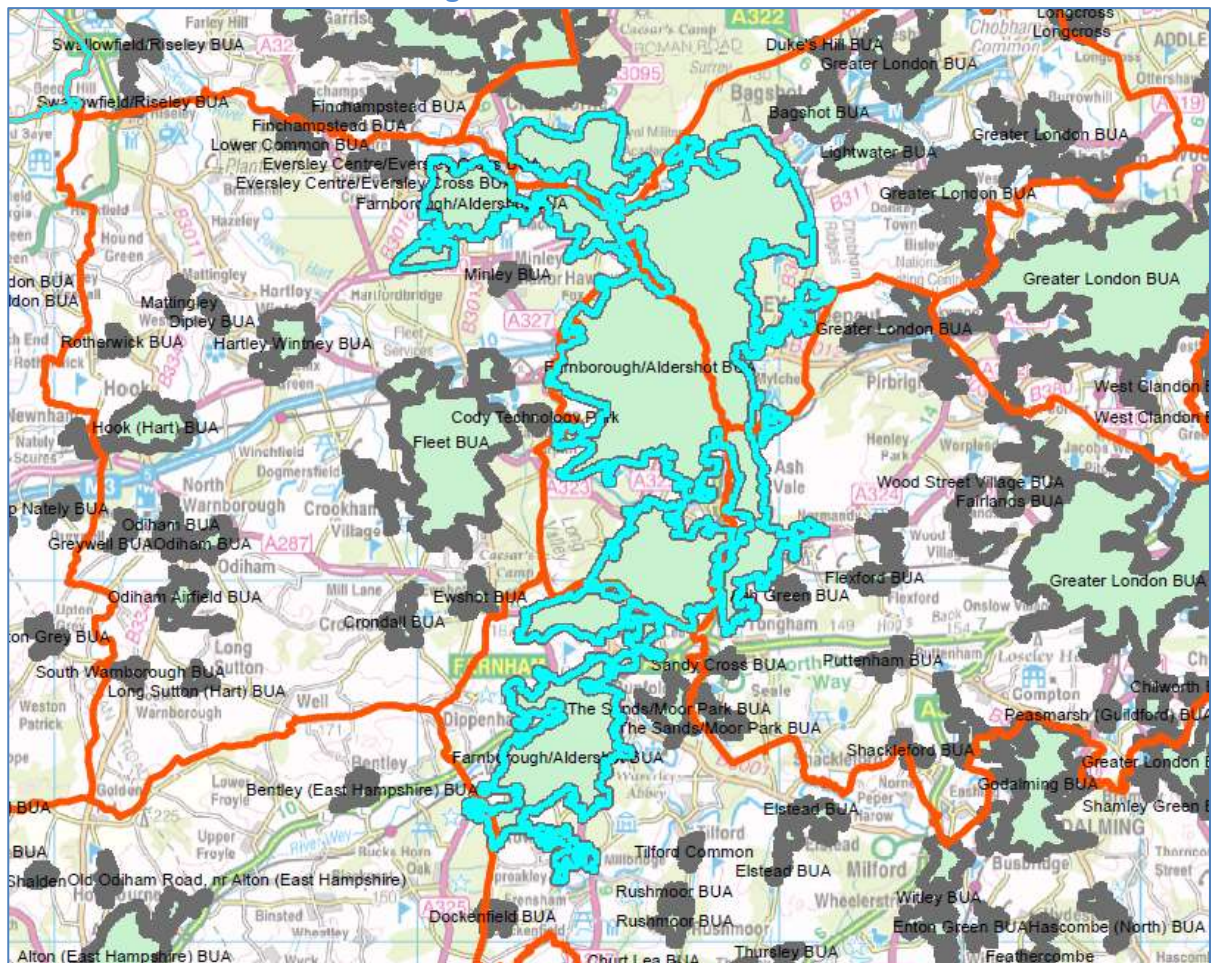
Farley Hill
Swallowfield/Riseley BUA
A322
Caesar's Camp
ROMAN ROAD
Chobham Common
Longcross
Longcross
ADDLE
Duke's Hill BUA
Greater London BUA
Swallowfield/Riseley BUA
Finchampstead BUA
B3095
Bagshot
Finchampstead BUA
Bagshot BUA
Greater London BUA
Lower Common BUA
Lightwater BUA
Eversley Centre/Eversley Cross BUA
Eversley Centre/Eversley Cross BUA
Greater London BUA
Farnborough/Aldershot BUA
B311
Hound Green
Hazeley
Mattingley
Minley BUA
London BUA
London BUA
Hartley Wintney
Hartfordbridge
Greater London BUA
Mattingley
Dipley BUA
A327
Rotherwick BUA
Hartley Wintney BUA
Greater London BUA
Farnborough/Aldershot BUA
Pirbright
Hook
West Clandon BUA
Newnham
Cody Technology Park
West Clandon BUA
Hook (Hart) BUA
Fleet BUA
Winchfield
Dogmersfield
Henley Park
Ash Vale
North Warnborough
Crookham Village
A323
Wood Street Village BUA
Fairlands BUA
Up Nately BUA
Odiham BUA
A324
Greywell BUA
Odiham BUA
A287
Odiham
Caesar's Camp
Flexford BUA
Odiham Airfield BUA
Mill Lane
Ewshot BUA
Ash Green BUA
Greater London BUA
Upton Grey BUA
Crondall BUA
Tongham
Onslow Village
FARNHAM
Sandy Cross BUA
Puttenham BUA
South Warnborough BUA
Long Sutton
North Downs Way
Long Sutton (Hart) BUA
Seale
Compton
Chilworth BUA
Weston Patrick
Well
Warnborough
Dippenhall
The Sands/Moor Park BUA
The Sands/Moor Park BUA
Peasmarsh (Guildford) BUA
Shackleford BUA
Farnborough/Aldershot BUA
Greater London BUA
Bentley
Godalming BUA
Bentley (East Hampshire) BUA
Waverley Abbey
Shamley Green BUA
BUA
Lower Froyle
Elstead BUA
GODALMING
Upper Froyle
Tilford
Milford
BUA
Bucks Horn Oak
Tilford Common
Busbridge
Elstead BUA
Shalden
Old Odiham Road, nr Alton (East Hampshire)
Wheelerstreet
Witley BUA
Rushmoor BUA
Binsted
A325
Dockenfield BUA
Rushmoor BUA
Enton Green BUA
Hascombe (North) BUA
Frensham
Alton (East Hampshire) BUA
Churt Lea BUA
Thursley BUA
Feathercombe